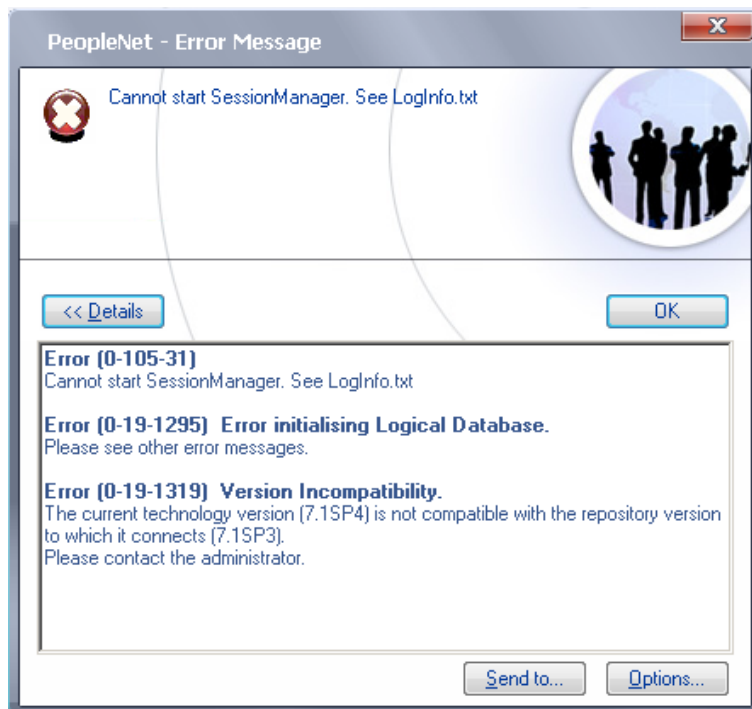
PeopleNet - Error Message

Cannot start SessionManager. See LogInfo.txt

<< Details

OK

Error (0-105-31)
Cannot start SessionManager. See LogInfo.txt

Error (0-19-1295) Error initialising Logical Database.
Please see other error messages.

Error (0-19-1319) Version Incompatibility.
The current technology version (7.1SP4) is not compatible with the repository version to which it connects (7.1SP3).
Please contact the administrator.

Send to...

Options...